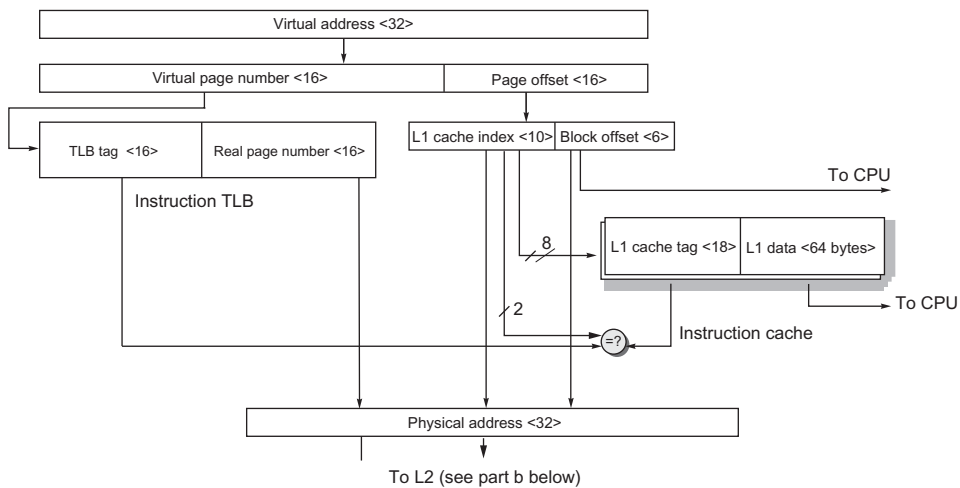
Virtual address <32>

Virtual page number <16>

Page offset <16>

TLB tag <16>

Real page number <16>

L1 cache index <10>

Block offset <6>

To CPU

Instruction TLB

8

L1 cache tag <18>

L1 data <64 bytes>

To CPU

2

=?

Instruction cache

Physical address <32>

To L2 (see part b below)